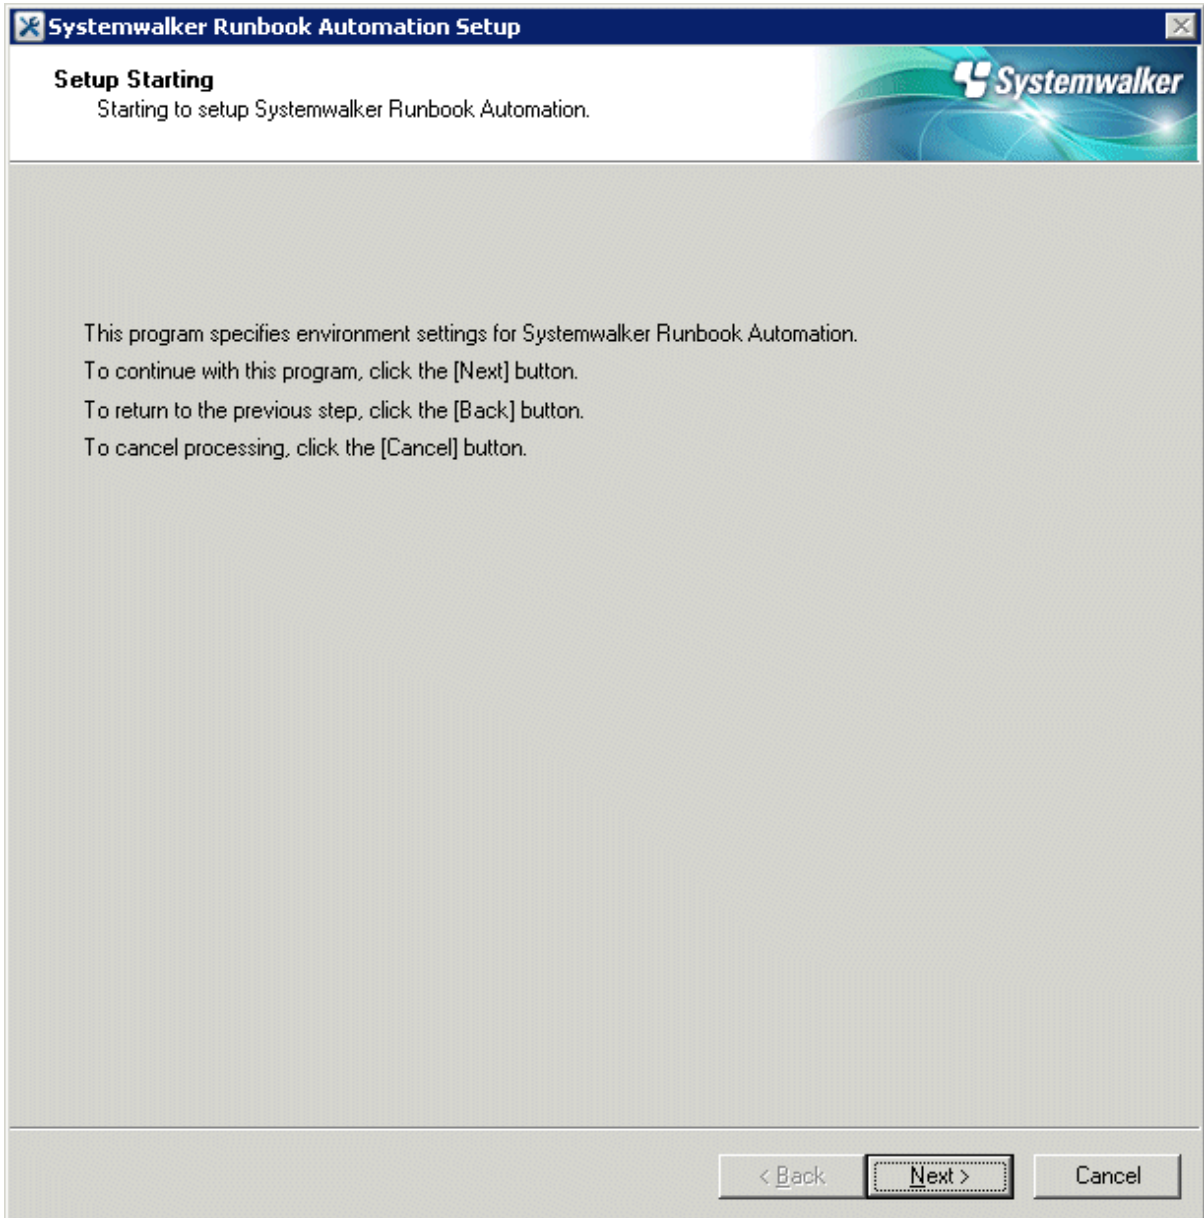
Systemwalker Runbook Automation Setup

Setup Starting
Starting to setup Systemwalker Runbook Automation.

Systemwalker

This program specifies environment settings for Systemwalker Runbook Automation.
To continue with this program, click the [Next] button.
To return to the previous step, click the [Back] button.
To cancel processing, click the [Cancel] button.

< Back
Next >
Cancel